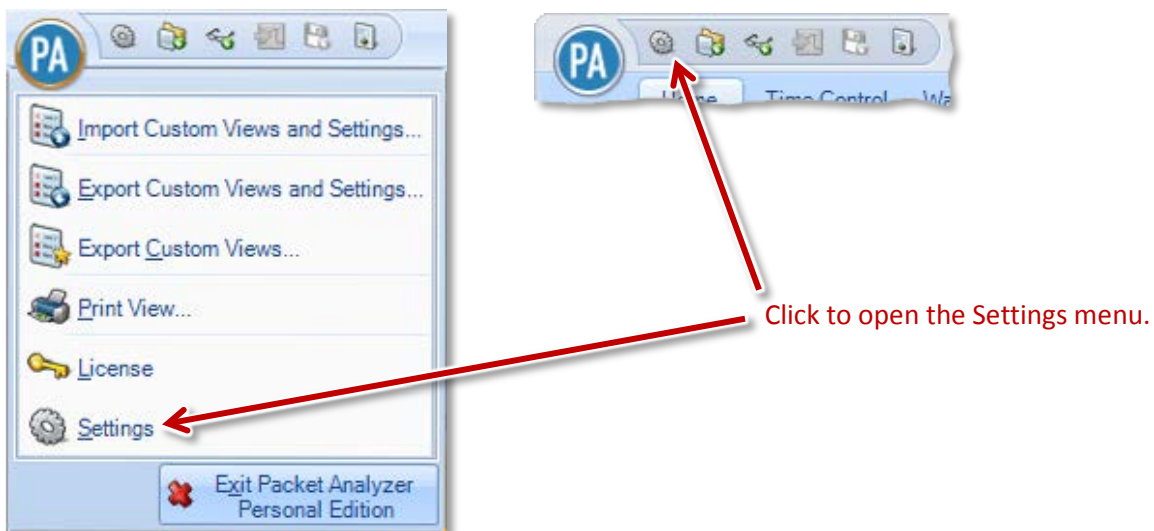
PA

Import Custom Views and Settings...

Export Custom Views and Settings...

Export Custom Views...

Print View...

License

Settings

Exit Packet Analyzer Personal Edition

PA

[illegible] Time Control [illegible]

Click to open the Settings menu.